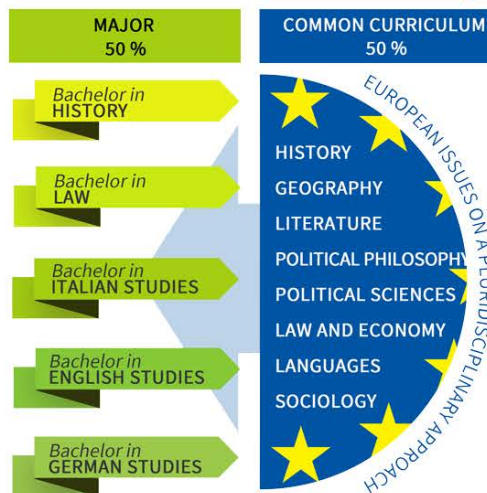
MAJOR
50 %

COMMON CURRICULUM
50 %

Bachelor in
HISTORY

Bachelor in
LAW

Bachelor in
ITALIAN STUDIES

Bachelor in
ENGLISH STUDIES

Bachelor in
GERMAN STUDIES

HISTORY
GEOGRAPHY
LITERATURE
POLITICAL PHILOSOPHY
POLITICAL SCIENCES
LAW AND ECONOMY
LANGUAGES
SOCIOLOGY

EUROPEAN ISSUES ON A PLURIDISCIPLINARY APPROACH